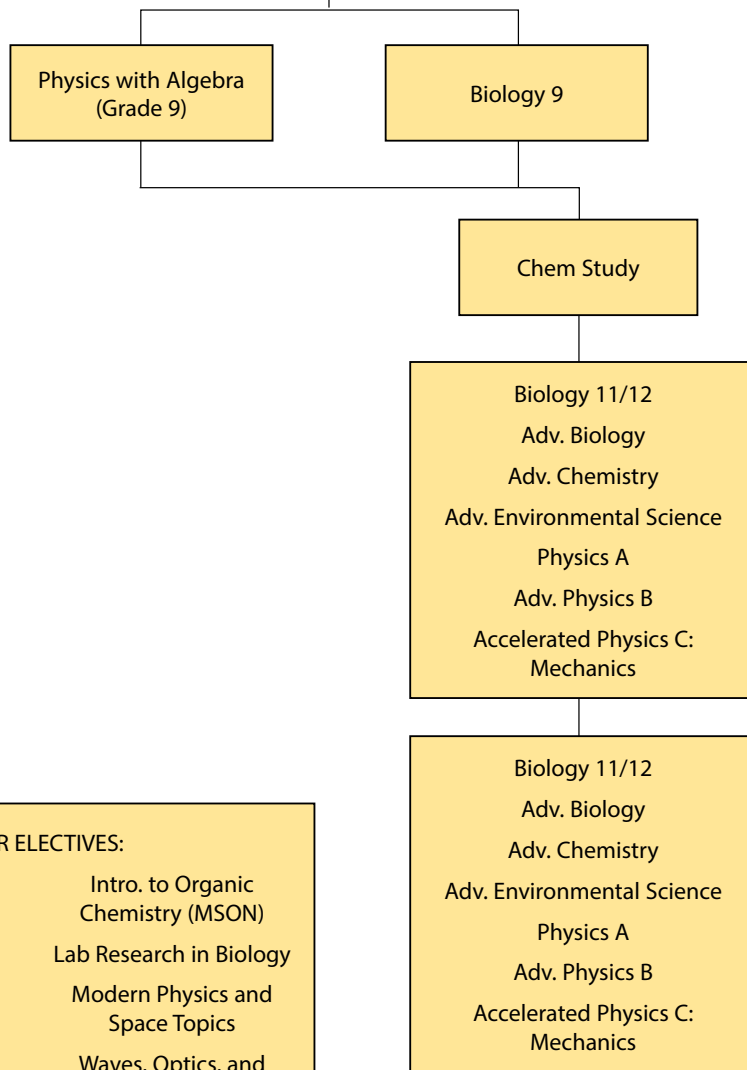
Physics with Algebra (Grade 9)

Biology 9

Chem Study

Biology 11/12
Adv. Biology
Adv. Chemistry
Adv. Environmental Science
Physics A
Adv. Physics B
Accelerated Physics C: Mechanics

Biology 11/12
Adv. Biology
Adv. Chemistry
Adv. Environmental Science
Physics A
Adv. Physics B
Accelerated Physics C: Mechanics

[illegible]R ELECTIVES:
Intro. to Organic Chemistry (MSON)
Lab Research in Biology
Modern Physics and Space Topics
Waves, Optics, and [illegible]